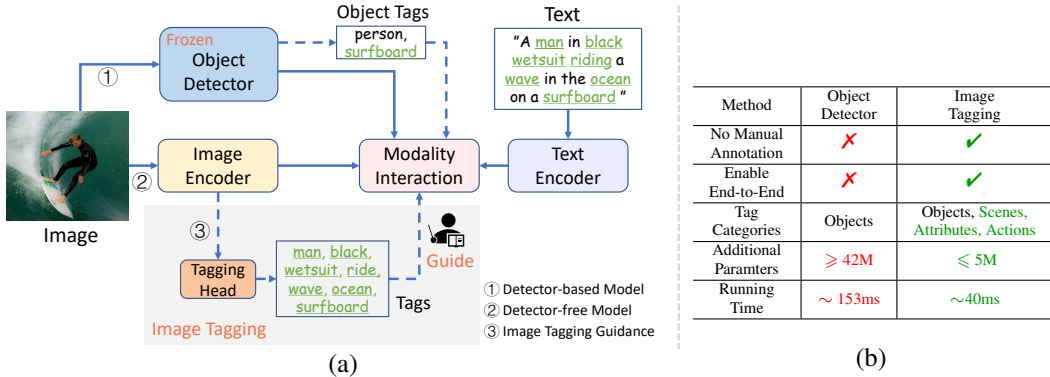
Object Tags

person, surfboard

Text

"A man in black wetsuit riding a wave in the ocean on a surfboard "

Frozen

Object Detector

①

Image Encoder

②

Image

Modality Interaction

Text Encoder

③

Tagging Head

man, black, wetsuit, ride, wave, ocean, surfboard

Tags

Guide

Image Tagging

① Detector-based Model

② Detector-free Model

③ Image Tagging Guidance

(a)

| Method | Object Detector | Image Tagging |
|---|---|---|
| No Manual Annotation | ✗ | ✔ |
| Enable End-to-End | ✗ | ✔ |
| Tag Categories | Objects | Objects, Scenes, Attributes, Actions |
| Additional Paramters | $\geqslant$ 42M | $\leqslant$ 5M |
| Running Time | $\sim$ 153ms | $\sim$40ms |

(b)